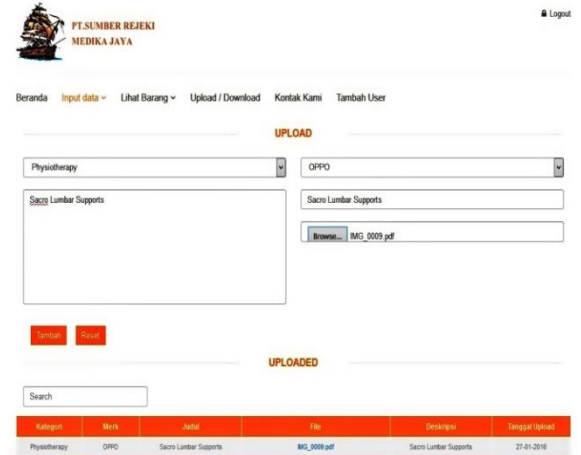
PT.SUMBER REJEKI MEDIKA JAYA

Logout

Beranda Input data Lihat Barang Upload / Download Kontak Kami Tambah User

UPLOAD

Physiotherapy

OPPO

Sacro Lumbar Supports

Sacro Lumbar Supports

Browse... IMG_0009.pdf

Tambah Reset

UPLOADED

Search

| Kategori | Merk | Judul | File | Deskripsi | Tanggal Upload |
|---|---|---|---|---|---|
| Physiotherapy | OPPO | Sacro Lumbar Supports | IMG_0009.pdf | Sacro Lumbar Supports | 27-01-2016 |